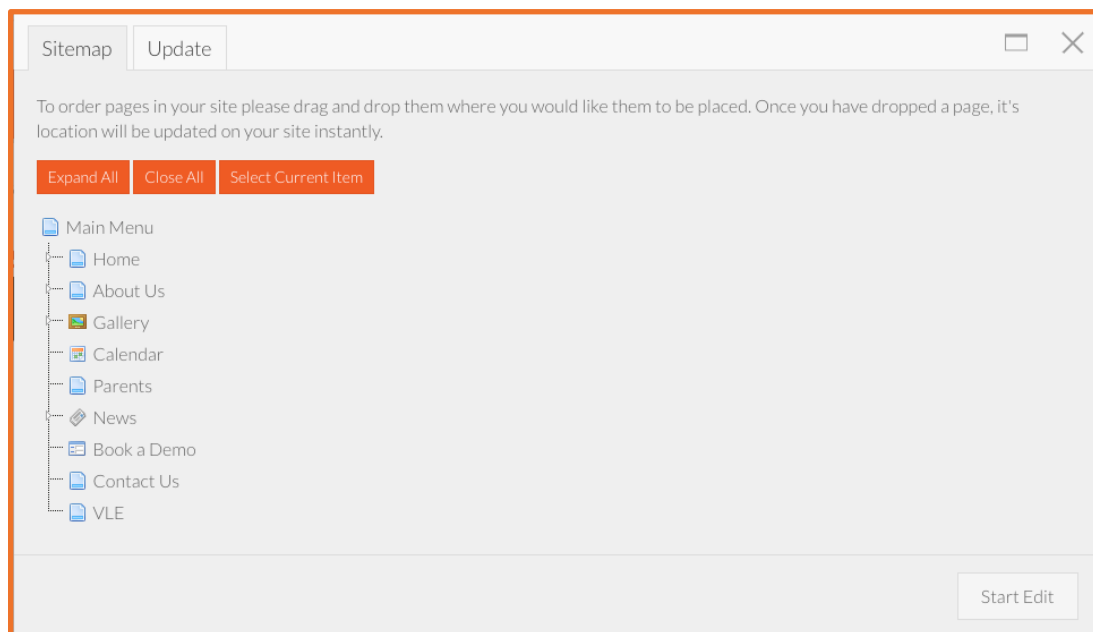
Sitemap Update

To order pages in your site please drag and drop them where you would like them to be placed. Once you have dropped a page, it's location will be updated on your site instantly.

Expand All Close All Select Current Item

Main Menu
Home
About Us
Gallery
Calendar
Parents
News
Book a Demo
Contact Us
VLE

Start Edit